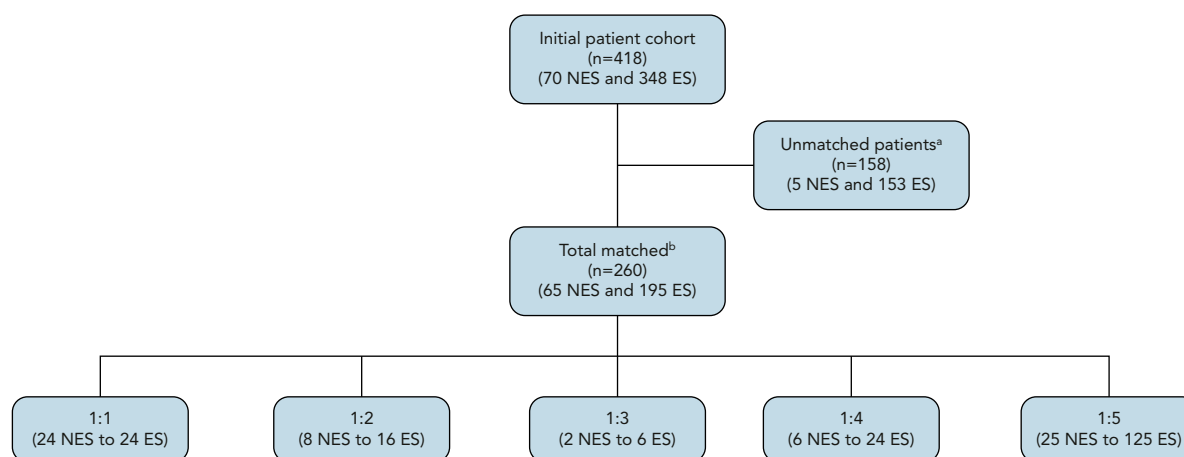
Initial patient cohort
(n=418)
(70 NES and 348 ES)

Unmatched patients$^{a}$
(n=158)
(5 NES and 153 ES)

Total matched$^{b}$
(n=260)
(65 NES and 195 ES)

1:1
(24 NES to 24 ES)

1:2
(8 NES to 16 ES)

1:3
(2 NES to 6 ES)

1:4
(6 NES to 24 ES)

1:5
(25 NES to 125 ES)